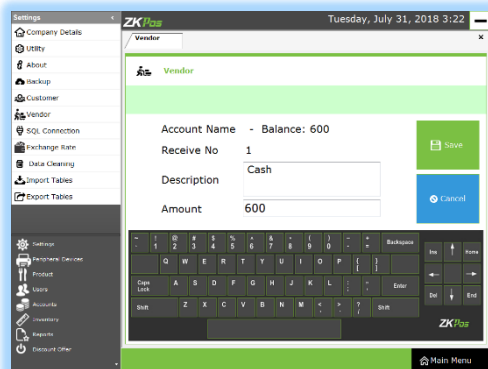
Settings
Company Details
Utility
About
Backup
Customer
Vendor
SQL Connection
Exchange Rate
Data Cleaning
Import Tables
Export Tables

Settings
Peripheral Devices
Product
Users
Accounts
Inventory
Reports
Discount Offer

ZKPos
Tuesday, July 31, 2018 3:22

Vendor

Vendor

Account Name - Balance: 600
Receive No 1
Description Cash
Amount 600

Save
Cancel

~ ` ! 1 @ 2 # 3 $ 4 % 5 ^ 6 & 7 * 8 ( 9 ) 0 _ - + = Backspace
Q W E R T Y U I O P { [ } ]
Caps Lock A S D F G H J K L : ; " ' Enter
Shift Z X C V B N M < , > . ? / Shift

Ins Home
Del End

ZKPos

Main Menu